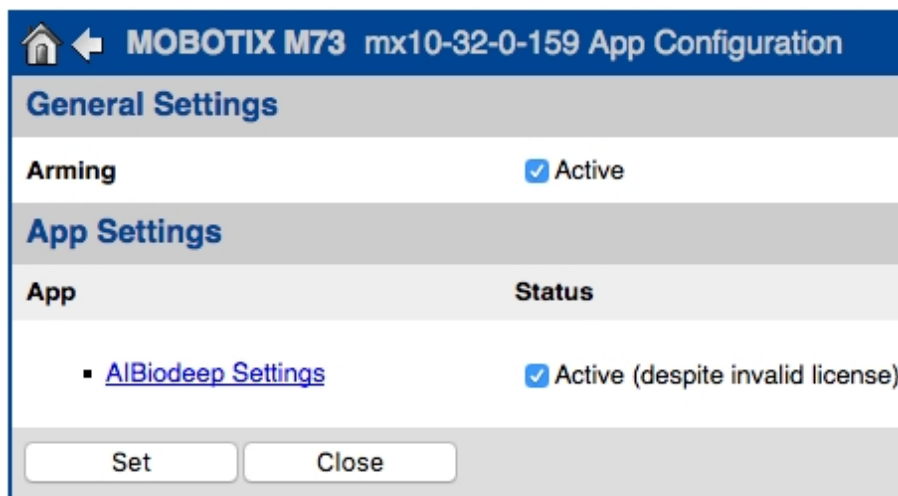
MOBOTIX M73 mx10-32-0-159 App Configuration

General Settings

| Arming | Active |
|---|---|

App Settings

| App | Status |
|---|---|
| ▪ AIBiodeep Settings | Active (despite invalid license) |

Set Close